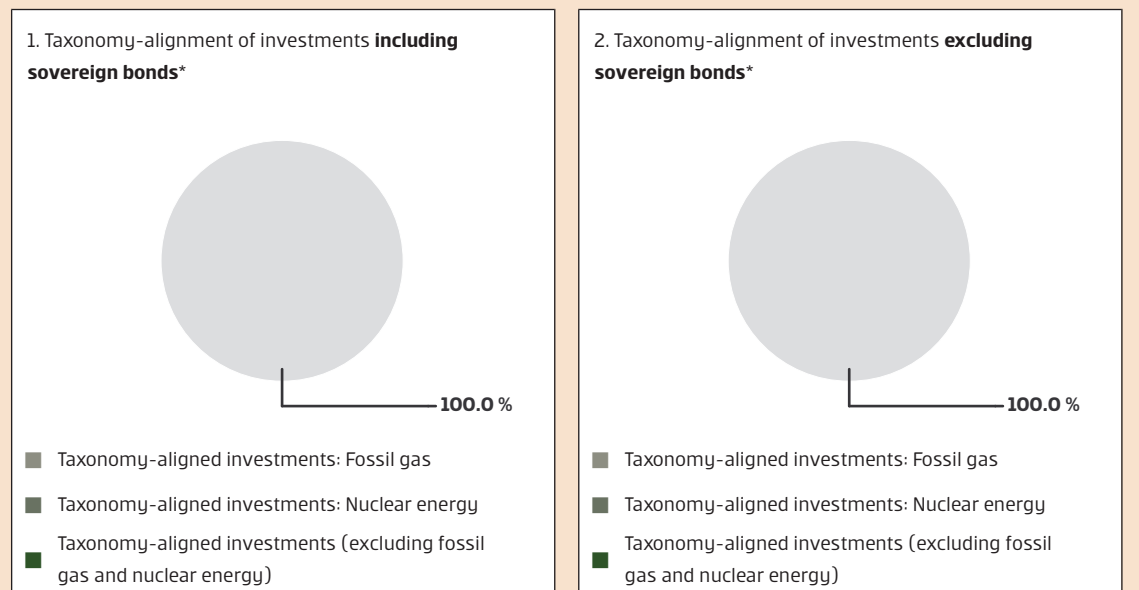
1. Taxonomy-alignment of investments **including sovereign bonds***

**100.0** %

Taxonomy-aligned investments: Fossil gas

Taxonomy-aligned investments: Nuclear energy

Taxonomy-aligned investments (excluding fossil gas and nuclear energy)

2. Taxonomy-alignment of investments **excluding sovereign bonds***

**100.0** %

Taxonomy-aligned investments: Fossil gas

Taxonomy-aligned investments: Nuclear energy

Taxonomy-aligned investments (excluding fossil gas and nuclear energy)